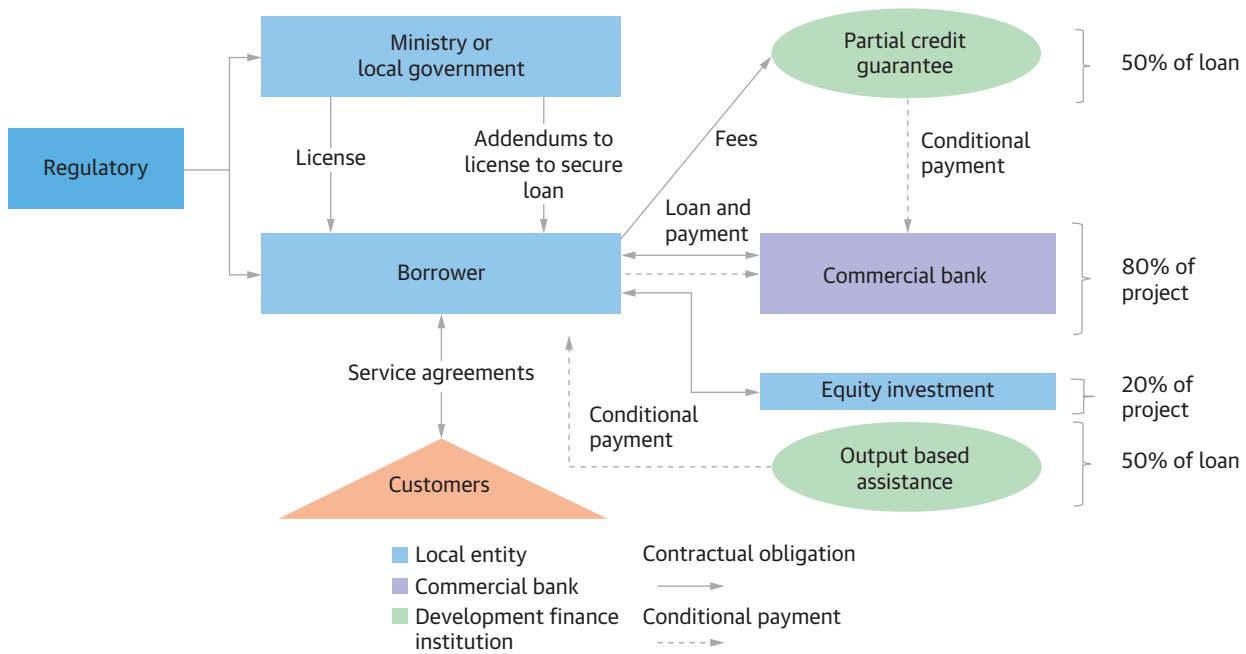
Ministry or local government

Partial credit guarantee

50% of loan

Regulatory

License

Addendums to license to secure loan

Fees

Conditional payment

Loan and payment

Borrower

Commercial bank

80% of project

Service agreements

Equity investment

20% of project

Conditional payment

Output based assistance

50% of loan

Customers

Local entity
Commercial bank
Development finance institution

Contractual obligation

Conditional payment